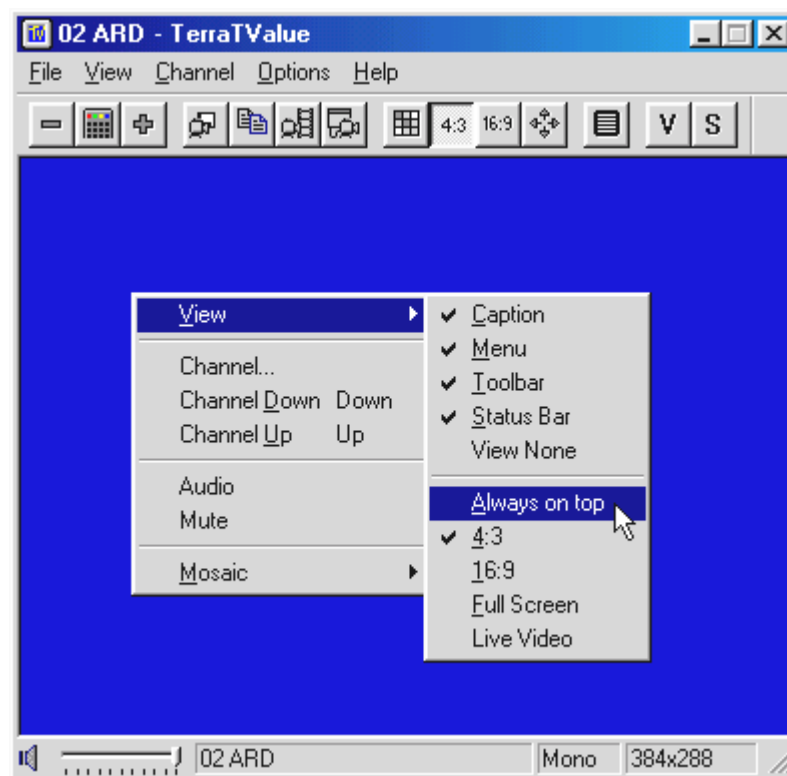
02 ARD - TerraTValue

File View Channel Options Help

4:3 16:9 V S

View
Channel...
Channel Down Down
Channel Up Up
Audio
Mute
Mosaic

✔ Caption
✔ Menu
✔ Toolbar
✔ Status Bar
View None
Always on top
✔ 4:3
16:9
Full Screen
Live Video

02 ARD | Mono | 384x288